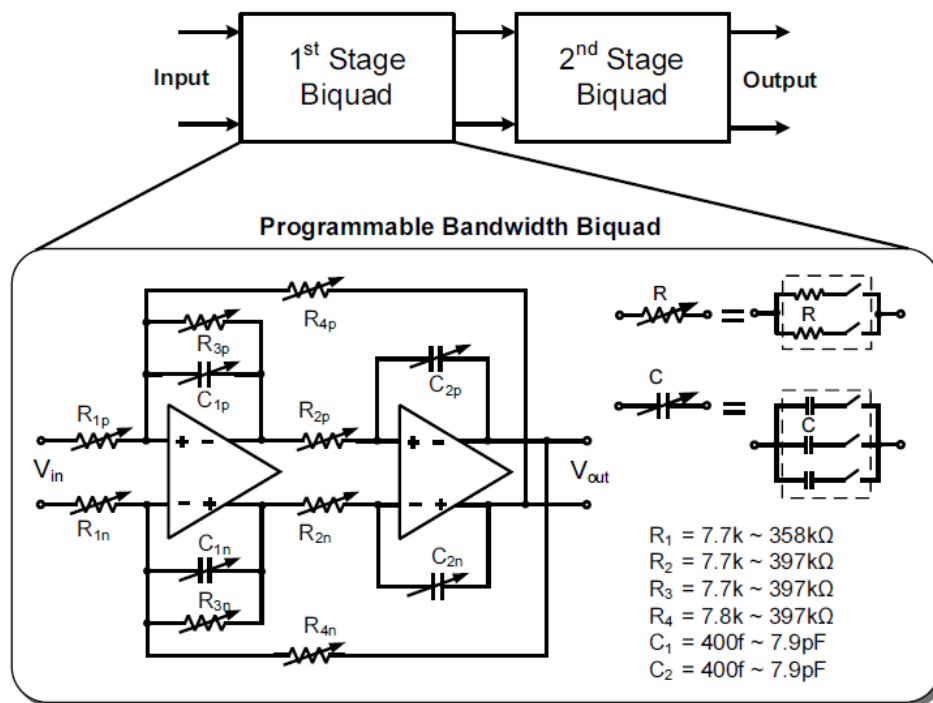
Input

$1^{st}$ Stage Biquad

$2^{nd}$ Stage Biquad

Output

Programmable Bandwidth Biquad

$R_{4p}$

$R_{3p}$

$C_{1p}$

$C_{2p}$

$R_{1p}$

$R_{2p}$

$V_{in}$

$V_{out}$

$R_{1n}$

$R_{2n}$

$C_{1n}$

$C_{2n}$

$R_{3n}$

$R_{4n}$

R

R

C

C

$R_1$ = 7.7k ~ 358kΩ
$R_2$ = 7.7k ~ 397kΩ
$R_3$ = 7.7k ~ 397kΩ
$R_4$ = 7.8k ~ 397kΩ
$C_1$ = 400f ~ 7.9pF
$C_2$ = 400f ~ 7.9pF